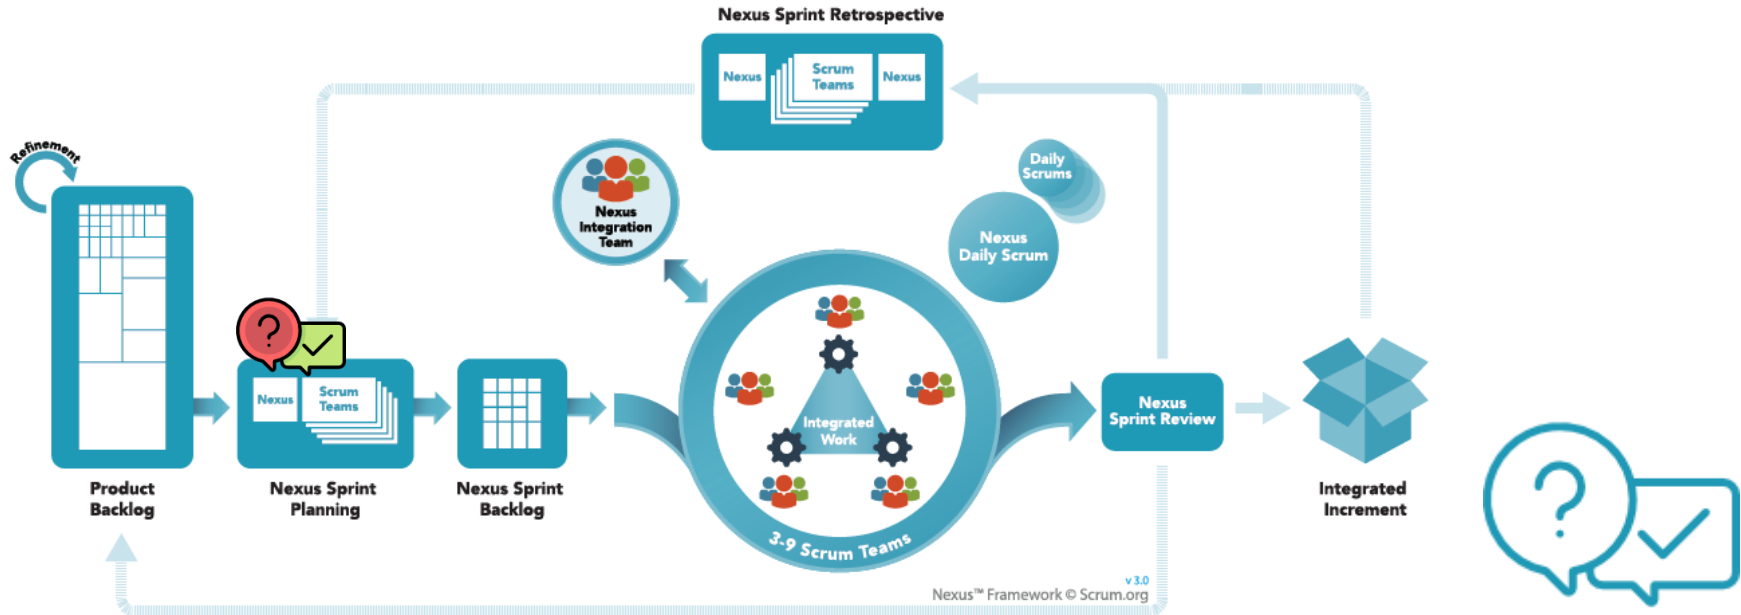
Nexus Sprint Retrospective

Nexus

Scrum Teams

Nexus

Refinement

Product Backlog

Nexus

Scrum Teams

Nexus Sprint Planning

Nexus Sprint Backlog

Nexus Integration Team

Integrated Work

3-9 Scrum Teams

Daily Scrums

Nexus Daily Scrum

Nexus Sprint Review

Integrated Increment

v 3.0

Nexus™ Framework © Scrum.org